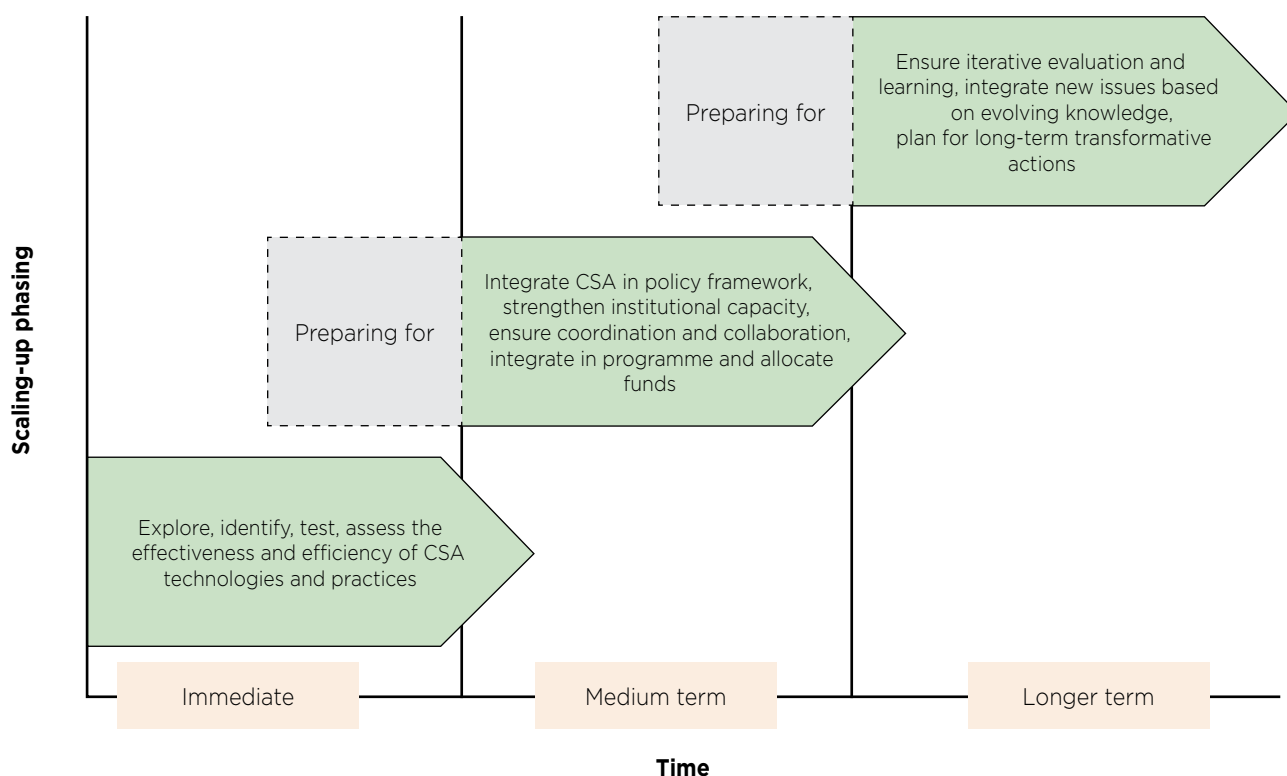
Preparing for

Ensure iterative evaluation and learning, integrate new issues based on evolving knowledge, plan for long-term transformative actions

Preparing for

Integrate CSA in policy framework, strengthen institutional capacity, ensure coordination and collaboration, integrate in programme and allocate funds

Explore, identify, test, assess the effectiveness and efficiency of CSA technologies and practices

Scaling-up phasing

Immediate

Medium term

Longer term

Time